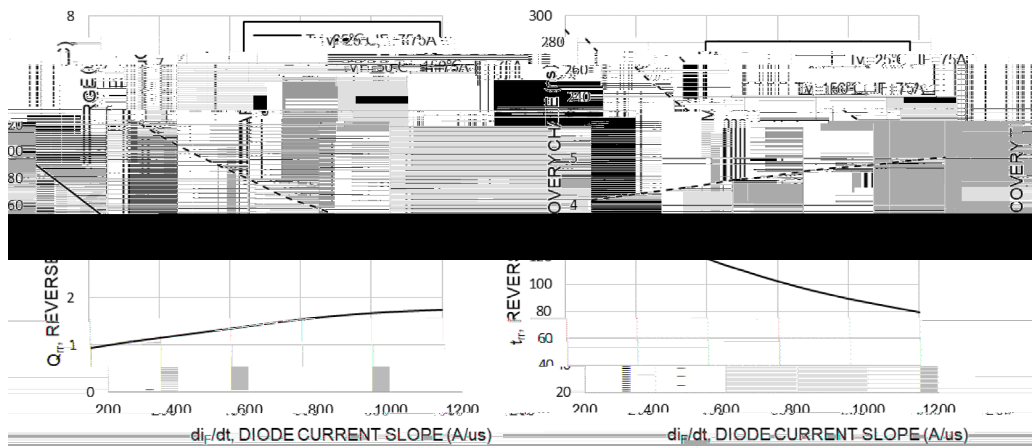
8

Tvj=25°C, IF=75A

Tvj=150°C, IF=75A

20

00

80

60

$Q_{rr}$, REVERSE

2

1

0

200 400 600 800 1000 1200

$di_F/dt$, DIODE CURRENT SLOPE (A/us)

300

280

260

240

Tvj=25°C, IF=75A

Tvj=150°C, IF=75A

COVERY CH

5

4

REVERS

100

80

60

40

20

$t_{rr}$

COVERY T

200 400 600 800 1000 1200

$di_F/dt$, DIODE CURRENT SLOPE (A/us)